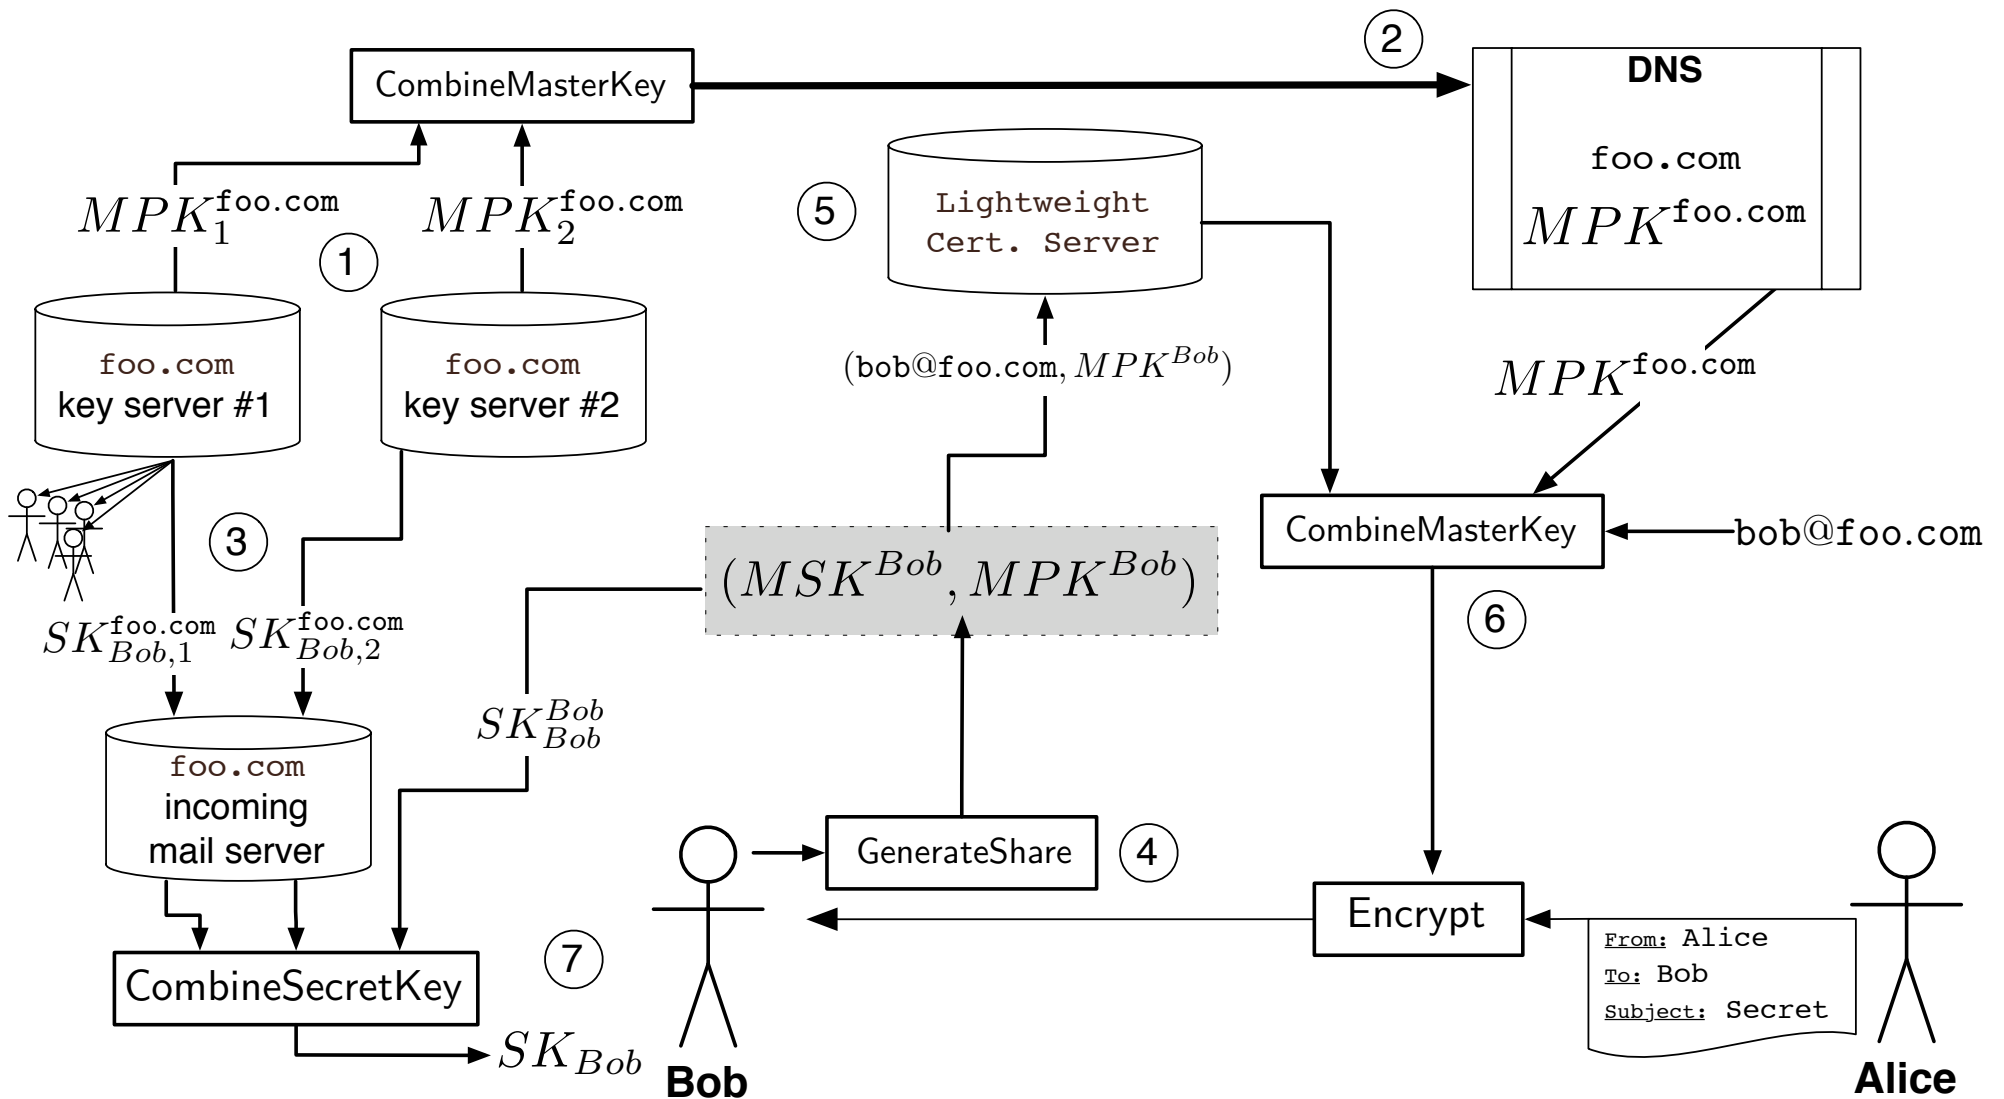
CombineMasterKey

2

DNS

foo.com

$MPK^{\texttt{foo.com}}$

$MPK_1^{\texttt{foo.com}}$

$MPK_2^{\texttt{foo.com}}$

1

5

Lightweight Cert. Server

foo.com
key server #1

foo.com
key server #2

$(\texttt{bob@foo.com}, MPK^{Bob})$

$MPK^{\texttt{foo.com}}$

3

CombineMasterKey

bob@foo.com

$(MSK^{Bob}, MPK^{Bob})$

6

$SK_{Bob,1}^{\texttt{foo.com}}$ $SK_{Bob,2}^{\texttt{foo.com}}$

$SK_{Bob}^{Bob}$

foo.com
incoming
mail server

GenerateShare

4

Encrypt

From: Alice
To: Bob
Subject: Secret

7

CombineSecretKey

$SK_{Bob}$

Bob

Alice